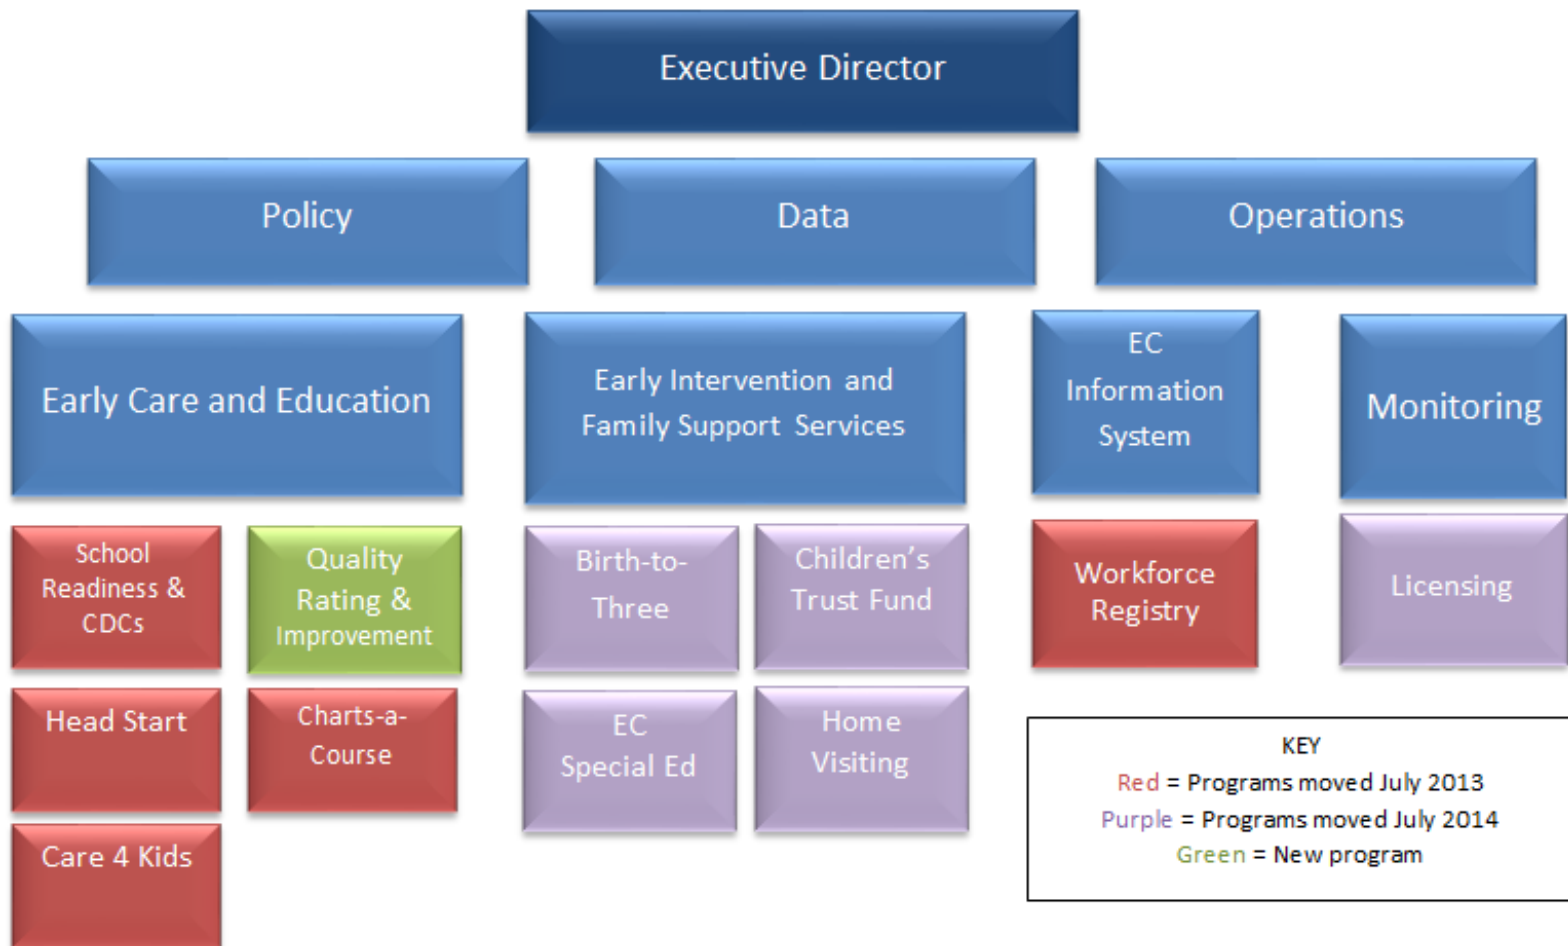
Executive Director

Policy

Data

Operations

Early Care and Education

Early Intervention and Family Support Services

EC Information System

Monitoring

School Readiness & CDCs

Quality Rating & Improvement

Birth-to-Three

Children's Trust Fund

Workforce Registry

Licensing

Head Start

Charts-a-Course

EC Special Ed

Home Visiting

Care 4 Kids

KEY
Red = Programs moved July 2013
Purple = Programs moved July 2014
Green = New program